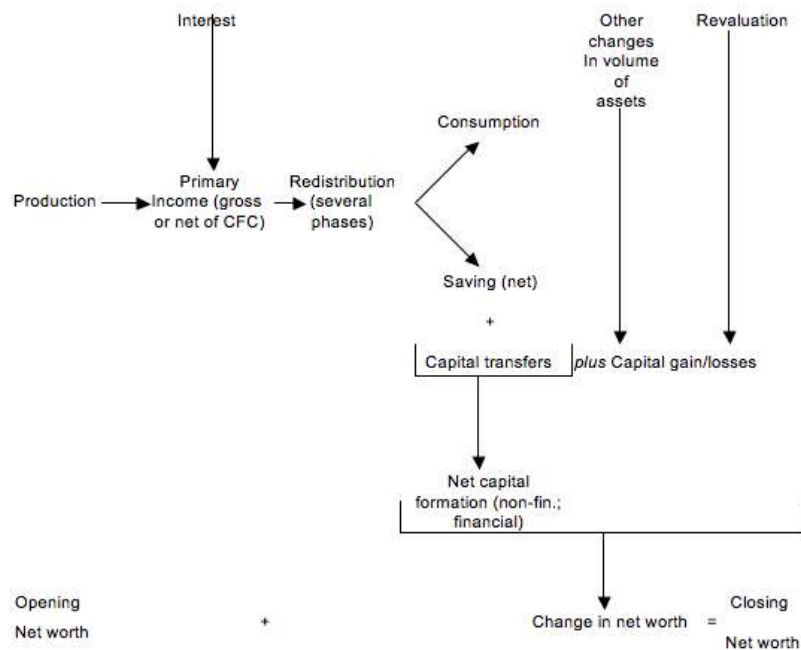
Interest

Other changes In volume of assets

Revaluation

Consumption

Production

Primary Income (gross or net of CFC)

Redistribution (several phases)

Saving (net)

+

Capital transfers

*plus* Capital gain/losses

Net capital formation (non-fin.; financial)

Opening Net worth

+

Change in net worth

=

Closing Net worth